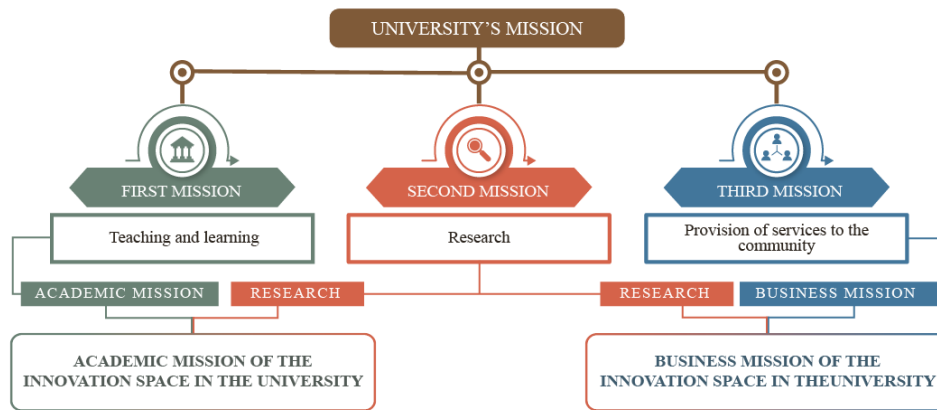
UNIVERSITY'S MISSION

FIRST MISSION

Teaching and learning

SECOND MISSION

Research

THIRD MISSION

Provision of services to the community

ACADEMIC MISSION

RESEARCH

RESEARCH

BUSINESS MISSION

ACADEMIC MISSION OF THE INNOVATION SPACE IN THE UNIVERSITY

BUSINESS MISSION OF THE INNOVATION SPACE IN THEUNIVERSITY